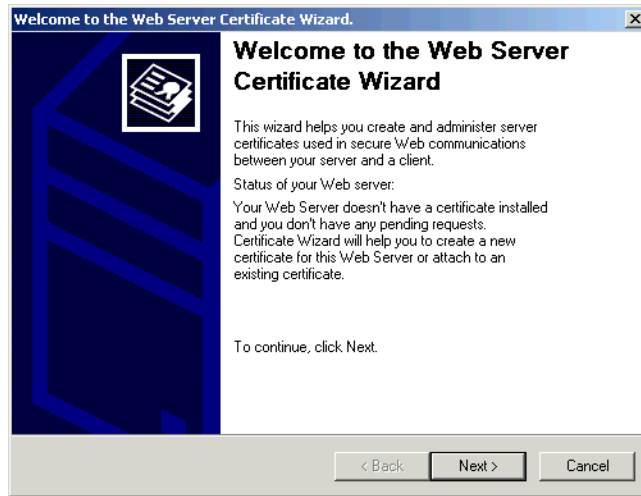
Welcome to the Web Server Certificate Wizard.

Welcome to the Web Server Certificate Wizard

This wizard helps you create and administer server certificates used in secure Web communications between your server and a client.

Status of your Web server:

Your Web Server doesn't have a certificate installed and you don't have any pending requests. Certificate Wizard will help you to create a new certificate for this Web Server or attach to an existing certificate.

To continue, click Next.

< Back Next > Cancel